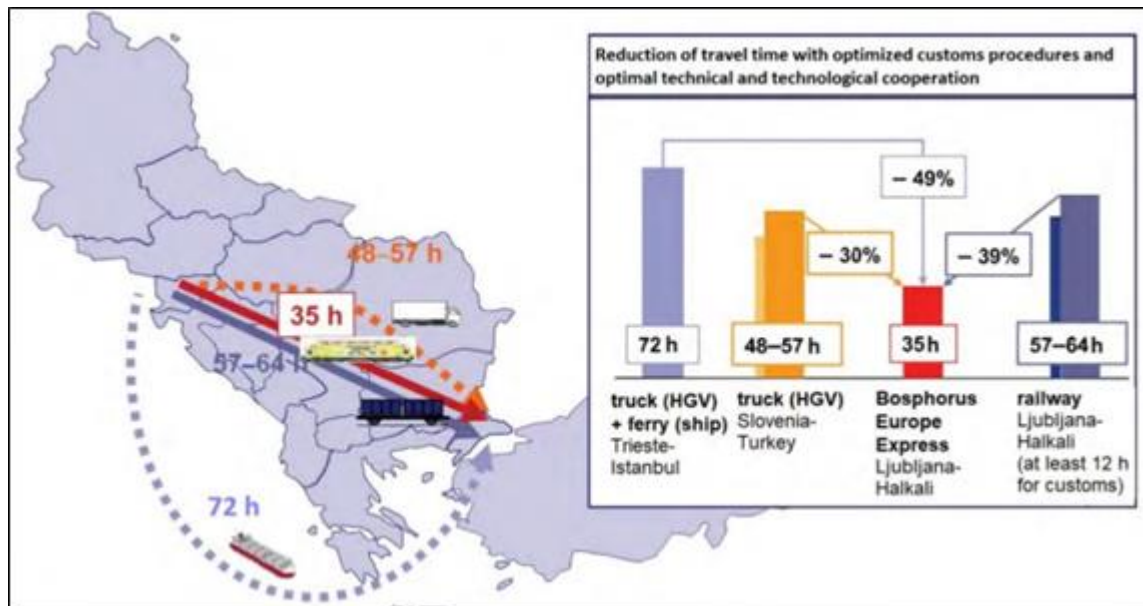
48–57 h

35 h

57–64 h

72 h

Reduction of travel time with optimized customs procedures and optimal technical and technological cooperation

– 49%

– 30%

– 39%

72 h

48–57 h

35 h

57–64 h

truck (HGV) + ferry (ship) Trieste-Istanbul

truck (HGV) Slovenia-Turkey

Bosphorus Europe Express Ljubljana-Halkali

railway Ljubljana-Halkali (at least 12 h for customs)